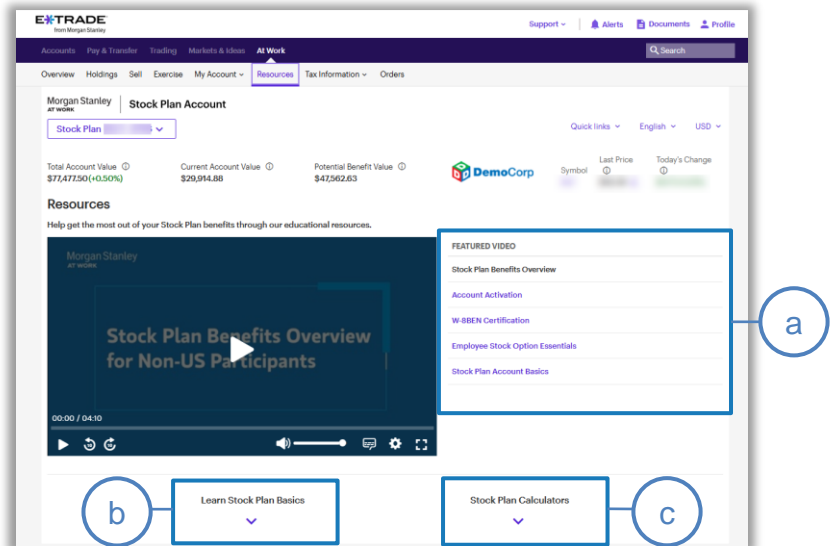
E*TRADE
from Morgan Stanley

Support ⌄ Alerts Documents Profile

Accounts Pay & Transfer Trading Markets & Ideas At Work

Search

Overview Holdings Sell Exercise My Account ⌄ Resources Tax Information ⌄ Orders

Morgan Stanley AT WORK | Stock Plan Account

Stock Plan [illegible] ⌄

Quick links ⌄ English ⌄ USD ⌄

Total Account Value ⓘ
$77,477.50 (+0.50%)

Current Account Value ⓘ
$29,914.88

Potential Benefit Value ⓘ
$47,562.63

DemoCorp

Symbol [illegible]

Last Price ⓘ
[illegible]

Today's Change ⓘ
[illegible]

Resources

Help get the most out of your Stock Plan benefits through our educational resources.

Morgan Stanley AT WORK

Stock Plan Benefits Overview for Non-US Participants

00:00 / 04:10

FEATURED VIDEO

Stock Plan Benefits Overview

Account Activation

W-8BEN Certification

Employee Stock Option Essentials

Stock Plan Account Basics

a

b

Learn Stock Plan Basics ⌄

Stock Plan Calculators ⌄

c